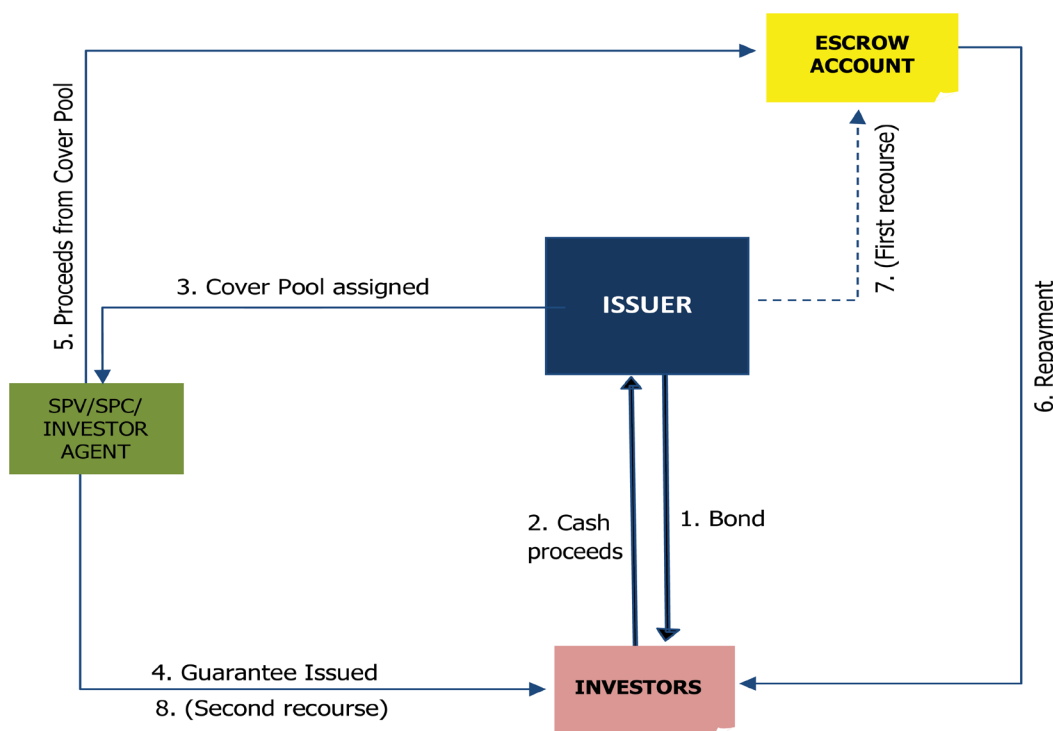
5. Proceeds from Cover Pool

ESCROW ACCOUNT

7. (First recourse)

3. Cover Pool assigned

ISSUER

6. Repayment

SPV/SPC/ INVESTOR AGENT

2. Cash proceeds

1. Bond

4. Guarantee Issued

8. (Second recourse)

INVESTORS